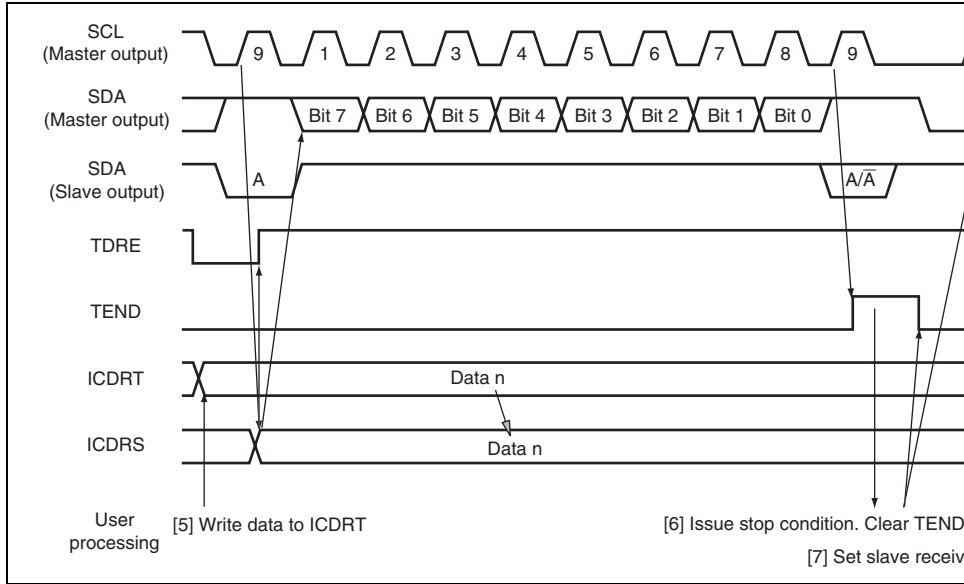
SCL
(Master output)

9 1 2 3 4 5 6 7 8 9

SDA
(Master output)

Bit 7 Bit 6 Bit 5 Bit 4 Bit 3 Bit 2 Bit 1 Bit 0

SDA
(Slave output)

A

$A/\overline{A}$

TDRE

TEND

ICDRT

Data n

ICDRS

Data n

User processing

[5] Write data to ICDRT

[6] Issue stop condition. Clear TEND

[7] Set slave receiv